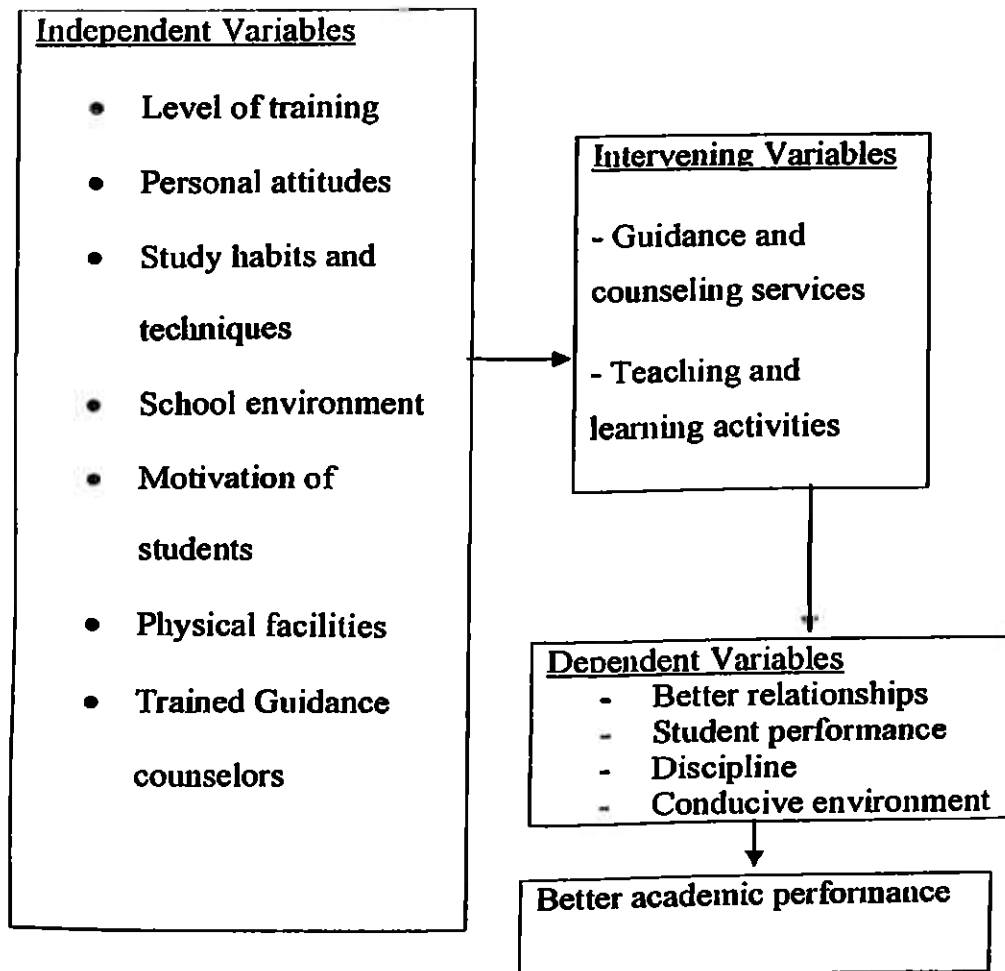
Independent Variables

- Level of training
- Personal attitudes
- Study habits and techniques
- School environment
- Motivation of students
- Physical facilities
- Trained Guidance counselors

Intervening Variables

- Guidance and counseling services

- Teaching and learning activities

Dependent Variables
- Better relationships
- Student performance
- Discipline
- Conducive environment

Better academic performance